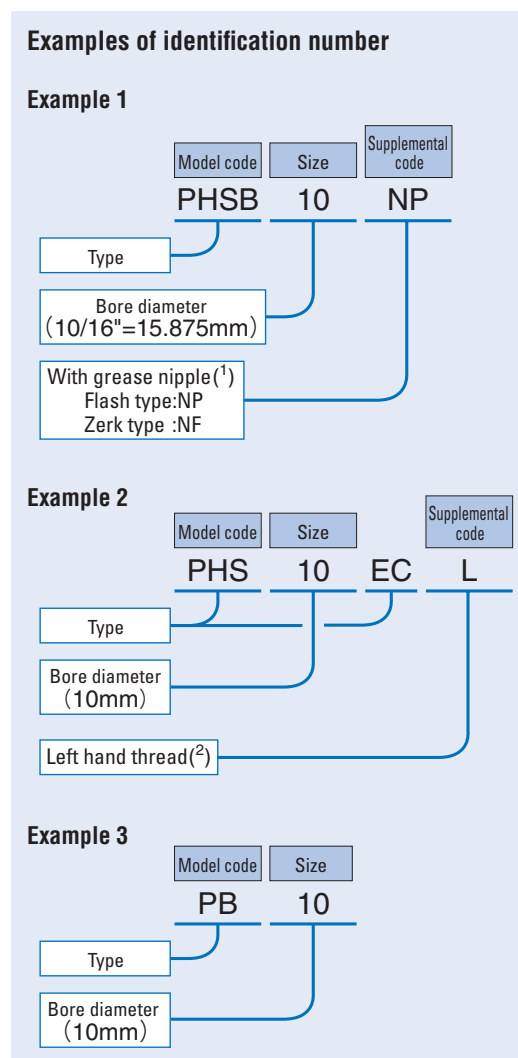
Examples of identification number

Example 1

Model code
Size
Supplemental code

PHSB 10 NP

Type

Bore diameter
(10/16"=15.875mm)

With grease nipple($^1$)
Flash type:NP
Zerk type :NF

Example 2

Model code
Size
Supplemental code

PHS 10 EC L

Type

Bore diameter
(10mm)

Left hand thread($^2$)

Example 3

Model code
Size

PB 10

Type

Bore diameter
(10mm)